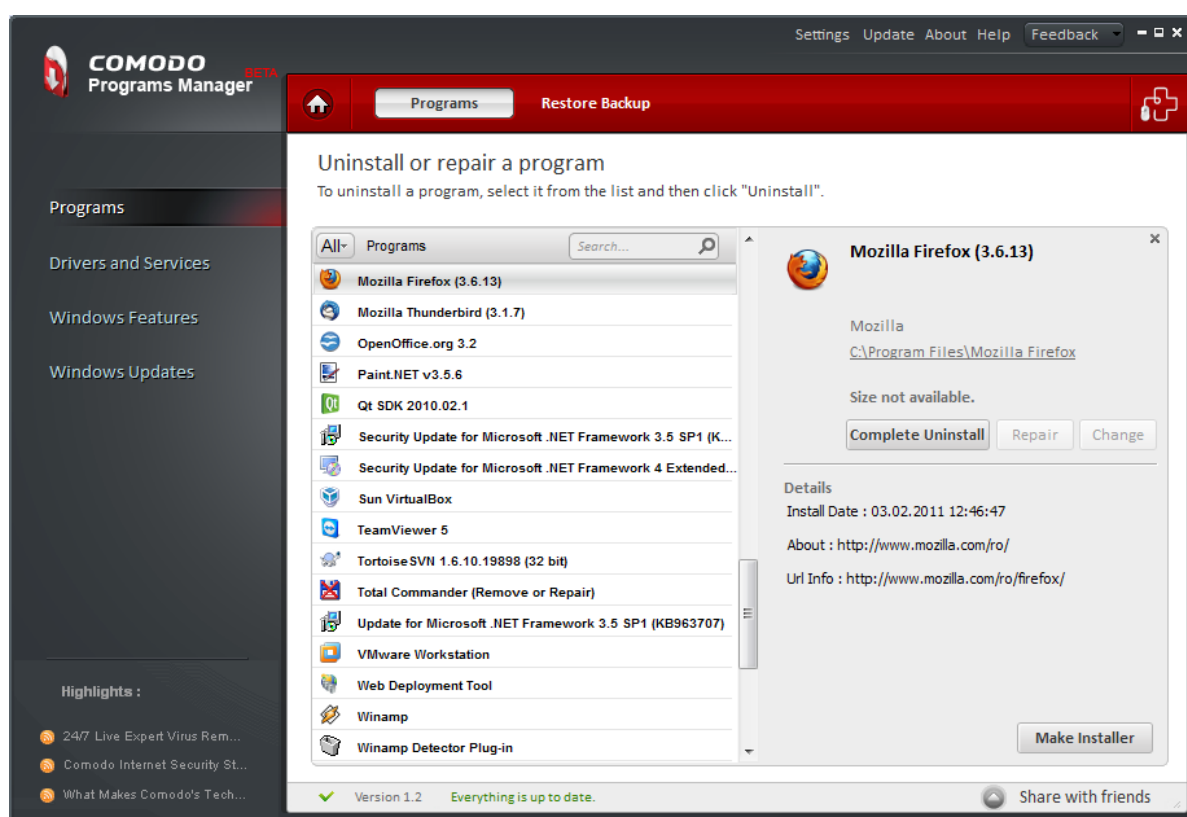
Settings Update About Help Feedback

COMODO
Programs Manager BETA

Programs Restore Backup

Programs

Drivers and Services

Windows Features

Windows Updates

Highlights :

24/7 Live Expert Virus Rem...

Comodo Internet Security St...

What Makes Comodo's Tech...

Uninstall or repair a program

To uninstall a program, select it from the list and then click "Uninstall".

All Programs Search...

Mozilla Firefox (3.6.13)
Mozilla Thunderbird (3.1.7)
OpenOffice.org 3.2
Paint.NET v3.5.6
Qt SDK 2010.02.1
Security Update for Microsoft .NET Framework 3.5 SP1 (K...
Security Update for Microsoft .NET Framework 4 Extended...
Sun VirtualBox
TeamViewer 5
TortoiseSVN 1.6.10.19898 (32 bit)
Total Commander (Remove or Repair)
Update for Microsoft .NET Framework 3.5 SP1 (KB963707)
VMware Workstation
Web Deployment Tool
Winamp
Winamp Detector Plug-in

Mozilla Firefox (3.6.13)

Mozilla
C:\Program Files\Mozilla Firefox

Size not available.

Complete Uninstall Repair Change

Details
Install Date : 03.02.2011 12:46:47

About : http://www.mozilla.com/ro/

Url Info : http://www.mozilla.com/ro/firefox/

Make Installer

Version 1.2 Everything is up to date.

Share with friends